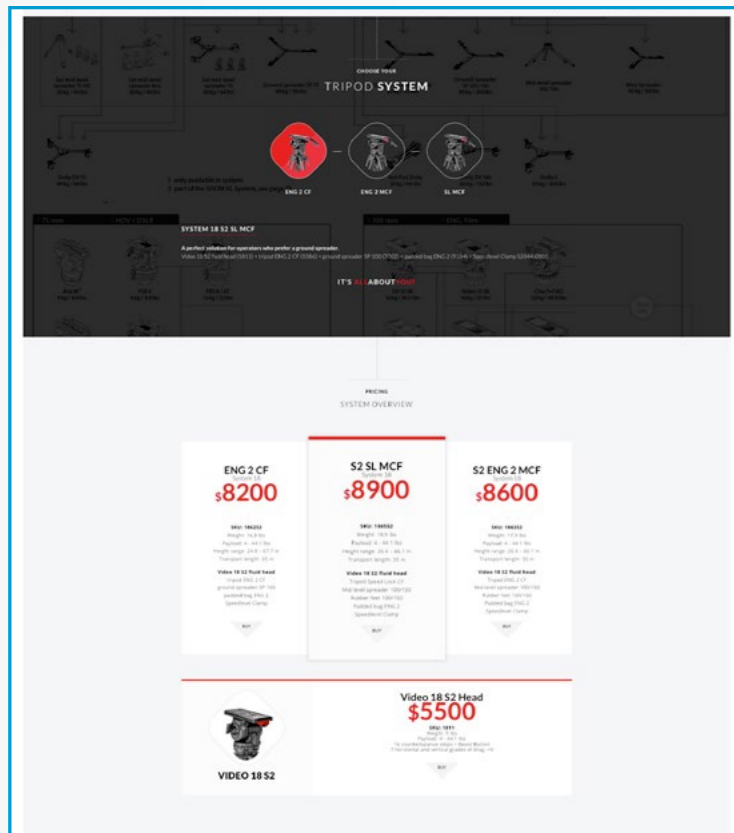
CHOOSE YOUR
TRIPOD SYSTEM

ENG 2 CF
ENG 2 MCF
SL MCF

SYSTEM 18 S2 SL MCF

A perfect solution for operators who prefer a ground spreader.

IT'S ALL ABOUT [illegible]

PRICING
SYSTEM OVERVIEW

ENG 2 CF
System 18
$8200
SKU: 186252
Video 18 S2 fluid head
BUY

S2 SL MCF
System 18
$8900
SKU: 186552
Video 18 S2 fluid head
BUY

S2 ENG 2 MCF
System 18
$8600
SKU: 186352
Video 18 S2 fluid head
BUY

VIDEO 18 S2

Video 18 S2 Head
$5500
SKU: 1851
BUY